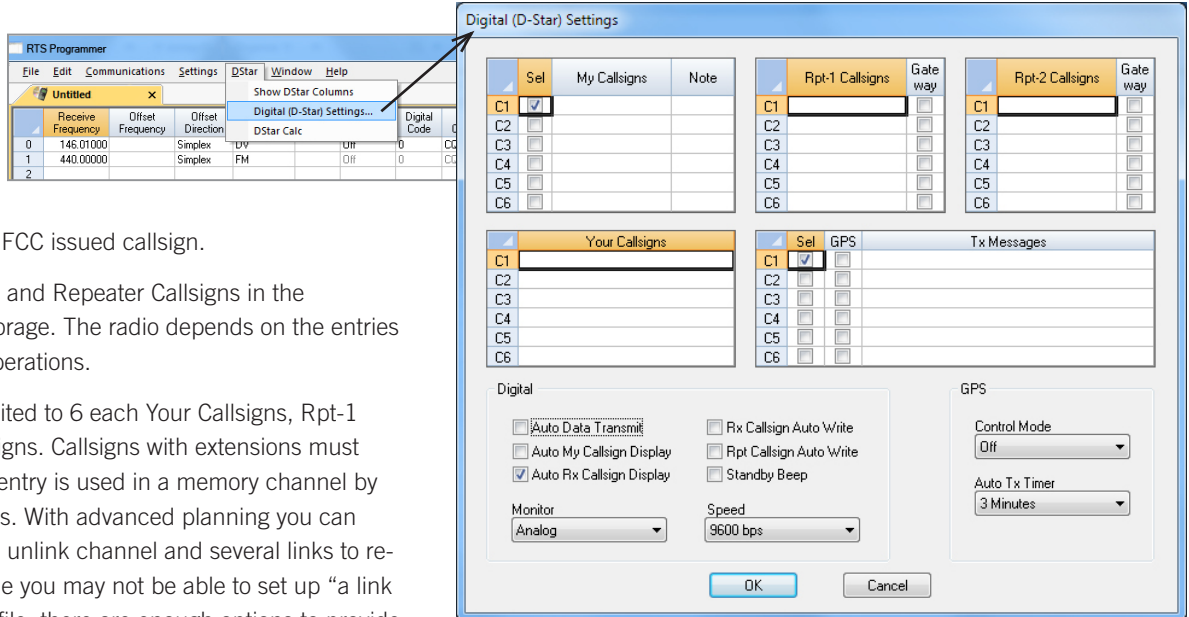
RTS Programmer

File Edit Communications Settings DStar Window Help

Untitled

Show DStar Columns
Digital (D-Star) Settings...
DStar Calc

| | Receive Frequency | Offset Frequency | Offset Direction | | | Digital Code | |
|---|---|---|---|---|---|---|---|
| 0 | 146.01000 | | Simplex | DV | Off | 0 | CQ |
| 1 | 440.00000 | | Simplex | FM | Off | 0 | CQ |
| 2 | | | | | | | |

FCC issued callsign.

and Repeater Callsigns in the orage. The radio depends on the entries perations.

ited to 6 each Your Callsigns, Rpt-1 igns. Callsigns with extensions must entry is used in a memory channel by s. With advanced planning you can unlink channel and several links to re- e you may not be able to set up “a link

Digital (D-Star) Settings

| | Sel | My Callsigns | Note |
|---|---|---|---|
| C1 | ☑ | | |
| C2 | ☐ | | |
| C3 | ☐ | | |
| C4 | ☐ | | |
| C5 | ☐ | | |
| C6 | ☐ | | |

| | Rpt-1 Callsigns | Gate way |
|---|---|---|
| C1 | | ☐ |
| C2 | | ☐ |
| C3 | | ☐ |
| C4 | | ☐ |
| C5 | | ☐ |
| C6 | | ☐ |

| | Rpt-2 Callsigns | Gate way |
|---|---|---|
| C1 | | ☐ |
| C2 | | ☐ |
| C3 | | ☐ |
| C4 | | ☐ |
| C5 | | ☐ |
| C6 | | ☐ |

| | Your Callsigns |
|---|---|
| C1 | |
| C2 | |
| C3 | |
| C4 | |
| C5 | |
| C6 | |

| | Sel | GPS | Tx Messages |
|---|---|---|---|
| C1 | ☑ | ☐ | |
| C2 | ☐ | ☐ | |
| C3 | ☐ | ☐ | |
| C4 | ☐ | ☐ | |
| C5 | ☐ | ☐ | |
| C6 | ☐ | ☐ | |

Digital

☐ Auto Data Transmit
☐ Auto My Callsign Display
☑ Auto Rx Callsign Display
☐ Rx Callsign Auto Write
☐ Rpt Callsign Auto Write
☐ Standby Beep

Monitor
Analog

Speed
9600 bps

GPS

Control Mode
Off

Auto Tx Timer
3 Minutes

OK
Cancel